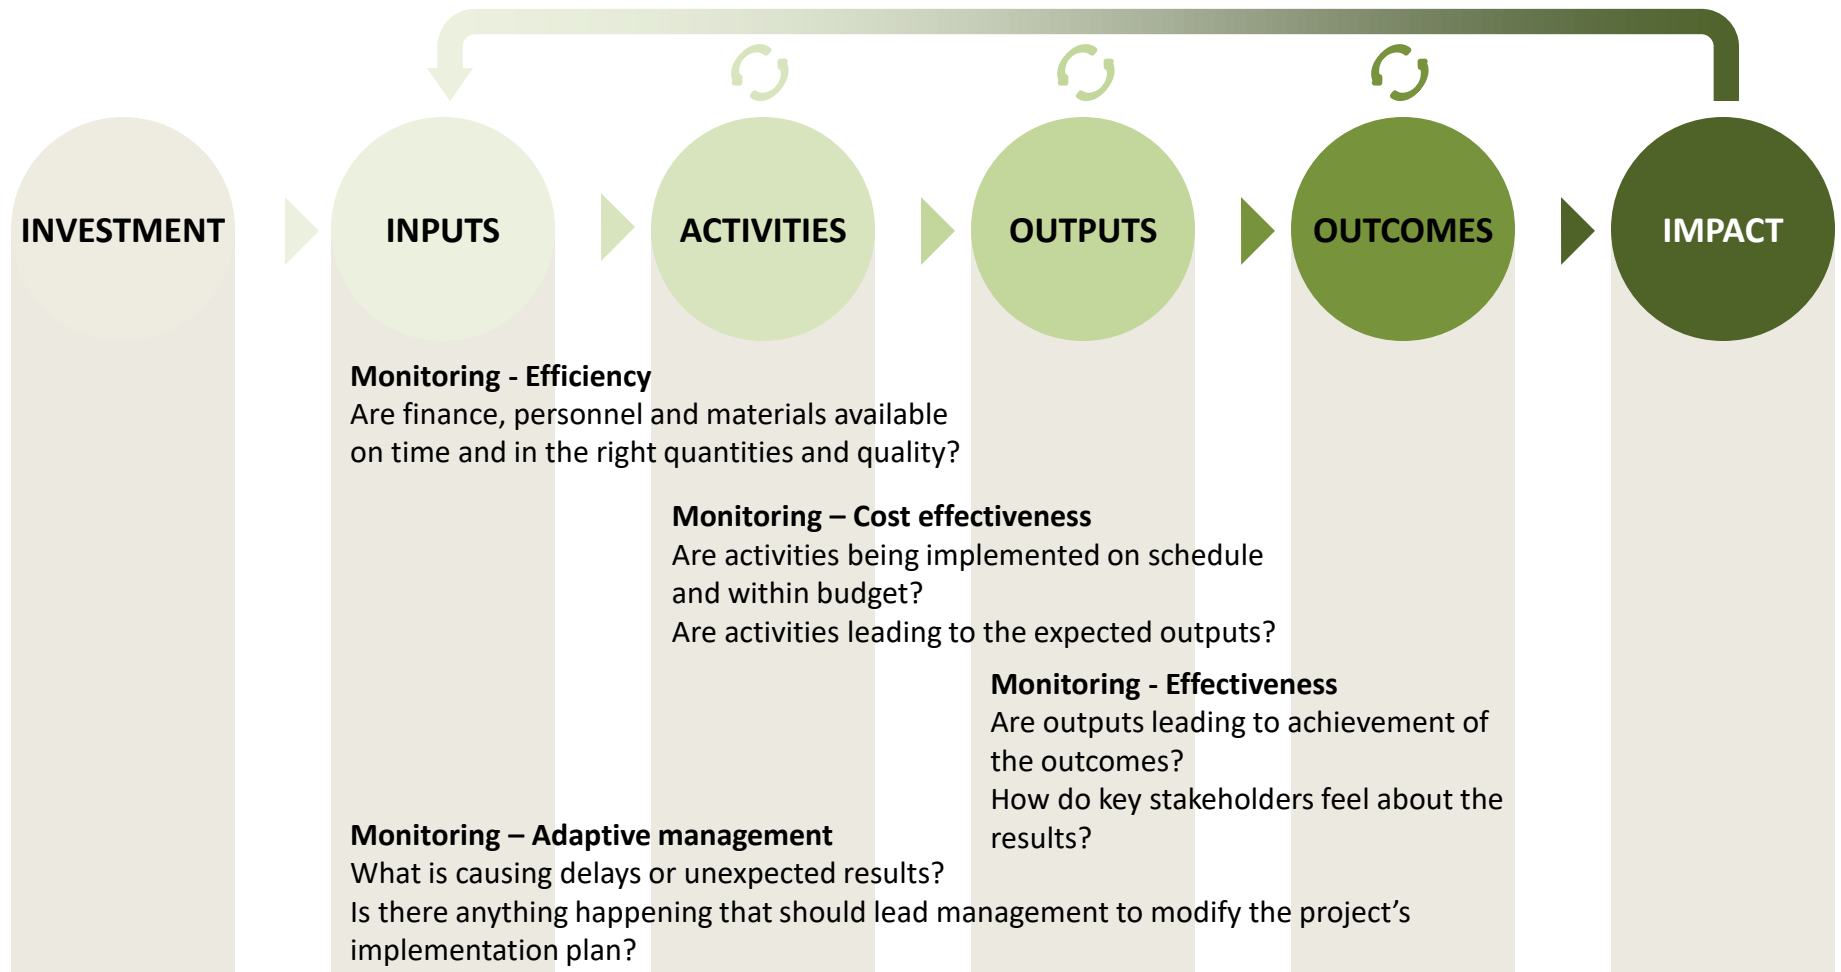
INVESTMENT

INPUTS

ACTIVITIES

OUTPUTS

OUTCOMES

IMPACT

**Monitoring - Efficiency**
Are finance, personnel and materials available on time and in the right quantities and quality?

**Monitoring – Cost effectiveness**
Are activities being implemented on schedule and within budget?
Are activities leading to the expected outputs?

**Monitoring - Effectiveness**
Are outputs leading to achievement of the outcomes?
How do key stakeholders feel about the results?

**Monitoring – Adaptive management**
What is causing delays or unexpected results?
Is there anything happening that should lead management to modify the project's implementation plan?